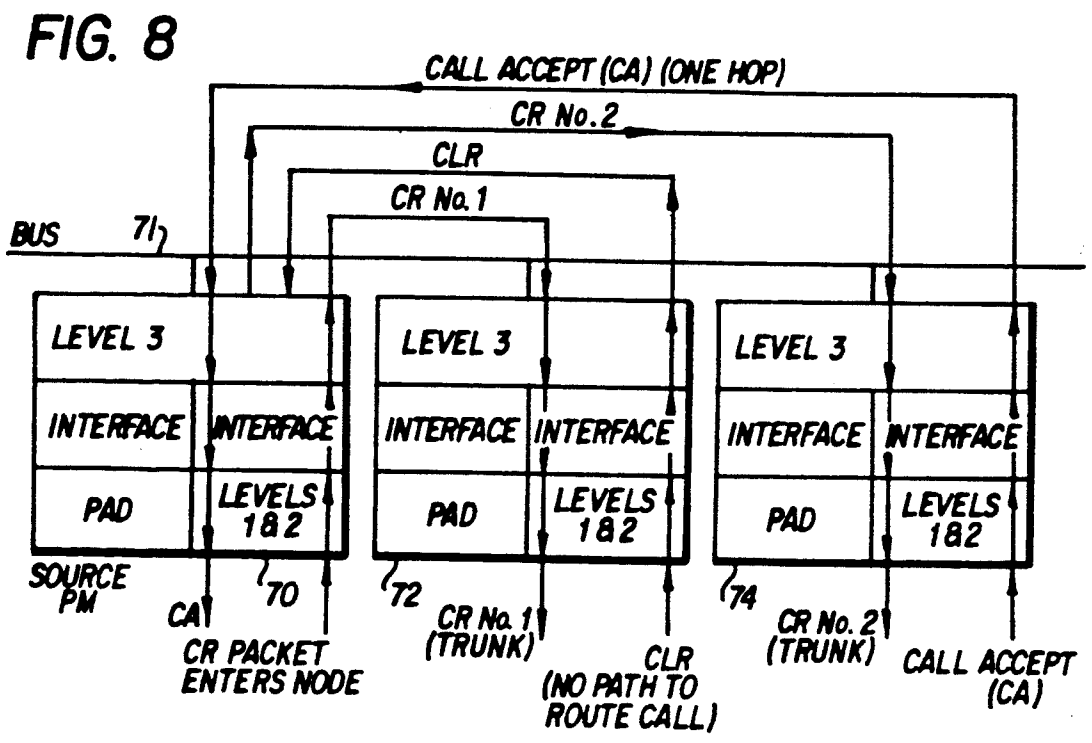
FIG. 8

CALL ACCEPT (CA) (ONE HOP)

CR No. 2

CLR

CR No. 1

BUS

71

LEVEL 3

INTERFACE

INTERFACE

PAD

LEVELS 1&2

SOURCE PM

CA

70

CR PACKET ENTERS NODE

LEVEL 3

INTERFACE

INTERFACE

PAD

LEVELS 1&2

72

CR No. 1 (TRUNK)

CLR (NO PATH TO ROUTE CALL)

LEVEL 3

INTERFACE

INTERFACE

PAD

LEVELS 1&2

74

CR No. 2 (TRUNK)

CALL ACCEPT (CA)